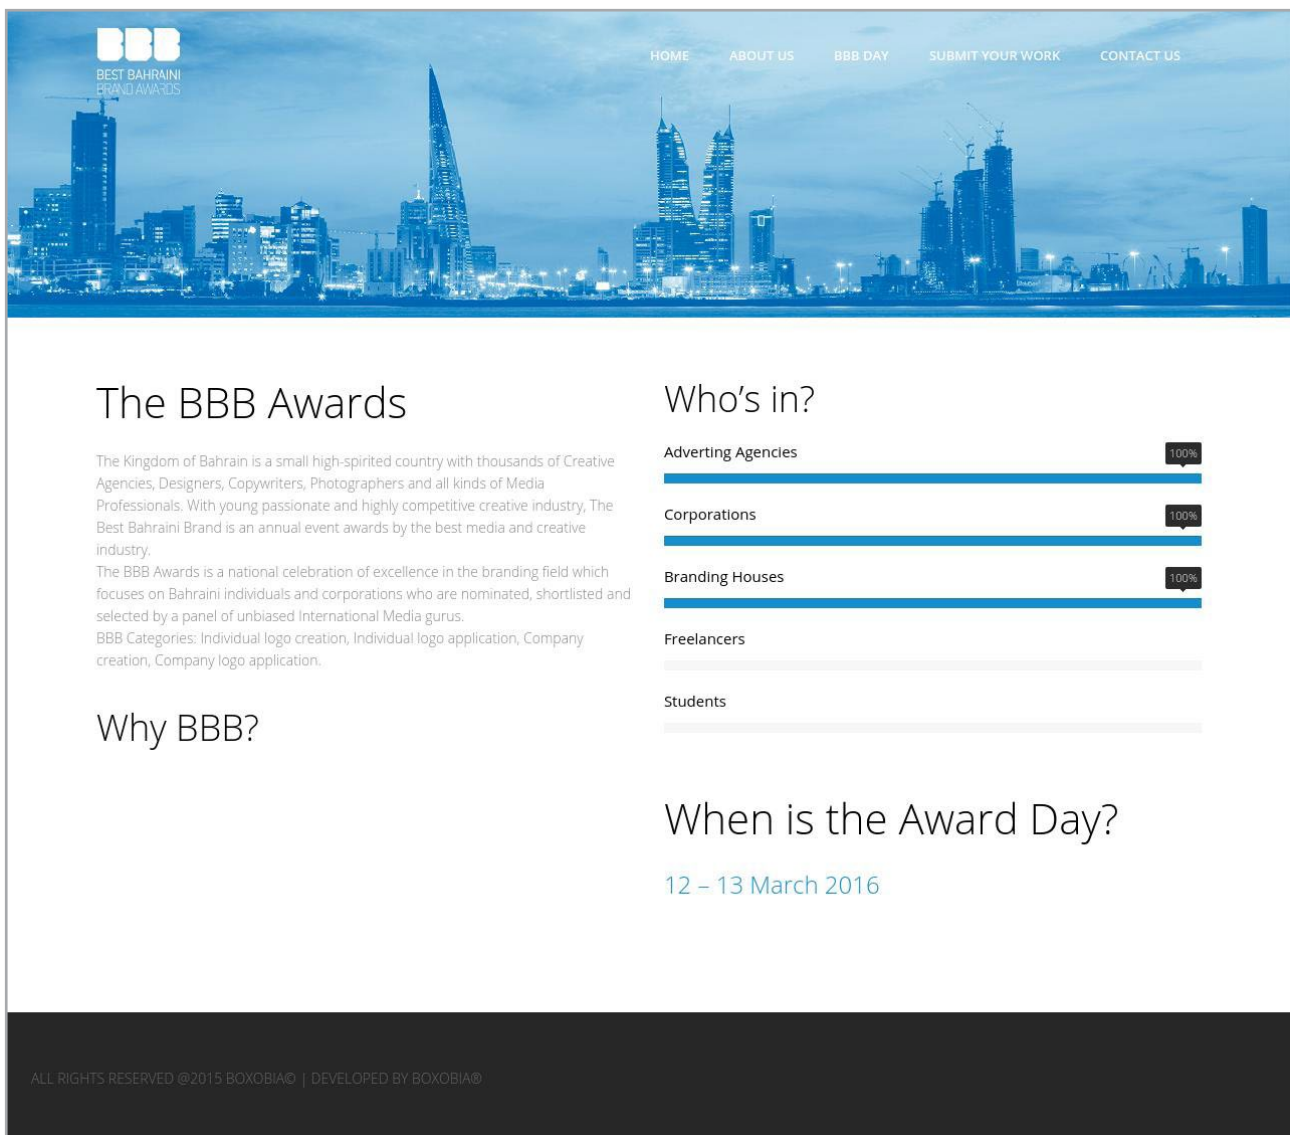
BBB
BEST BAHRAINI
BRAND AWARDS

HOME ABOUT US BBB DAY SUBMIT YOUR WORK CONTACT US

The BBB Awards

The Kingdom of Bahrain is a small high-spirited country with thousands of Creative Agencies, Designers, Copywriters, Photographers and all kinds of Media Professionals. With young passionate and highly competitive creative industry, The Best Bahraini Brand is an annual event awards by the best media and creative industry.
The BBB Awards is a national celebration of excellence in the branding field which focuses on Bahraini individuals and corporations who are nominated, shortlisted and selected by a panel of unbiased International Media gurus.
BBB Categories: Individual logo creation, Individual logo application, Company creation, Company logo application.

Why BBB?

Who's in?

Adverting Agencies 100%

Corporations 100%

Branding Houses 100%

Freelancers

Students

When is the Award Day?

12 – 13 March 2016

ALL RIGHTS RESERVED @2015 BOXOBIA© | DEVELOPED BY BOXOBIA®